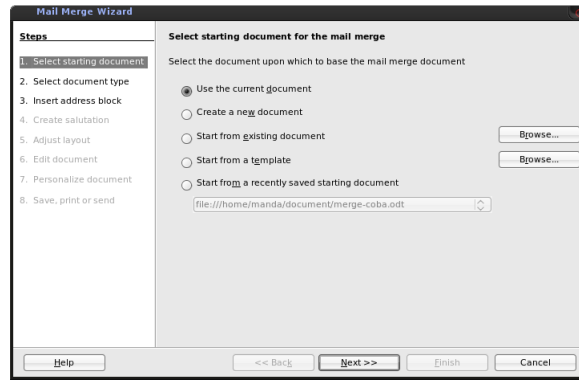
Mail Merge Wizard

Steps

1. Select starting document
2. Select document type
3. Insert address block
4. Create salutation
5. Adjust layout
6. Edit document
7. Personalize document
8. Save, print or send

Select starting document for the mail merge

Select the document upon which to base the mail merge document

Use the current document

Create a new document

Start from existing document

Browse...

Start from a template

Browse...

Start from a recently saved starting document

file:///home/manda/document/merge-coba.odt

Help

<< Back

Next >>

Finish

Cancel